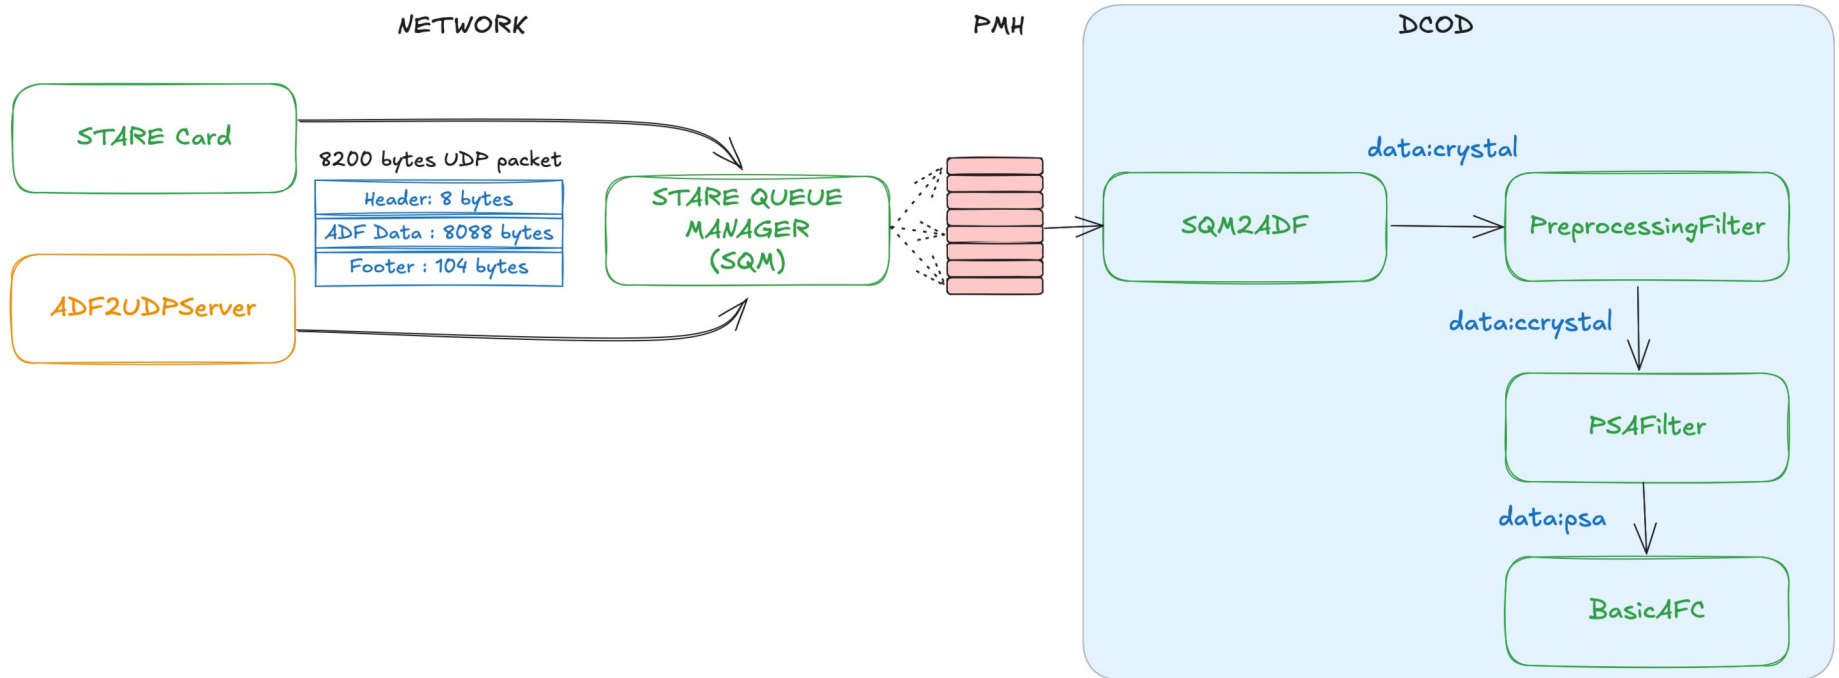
NETWORK

PMH

DCOD

STARE Card

8200 bytes UDP packet

Header: 8 bytes

ADF Data : 8088 bytes

Footer : 104 bytes

ADF2UDPServer

STARE QUEUE MANAGER (SQM)

data:crystal

SQM2ADF

PreprocessingFilter

data:ccrystal

PSAFilter

data:psa

BasicAFC